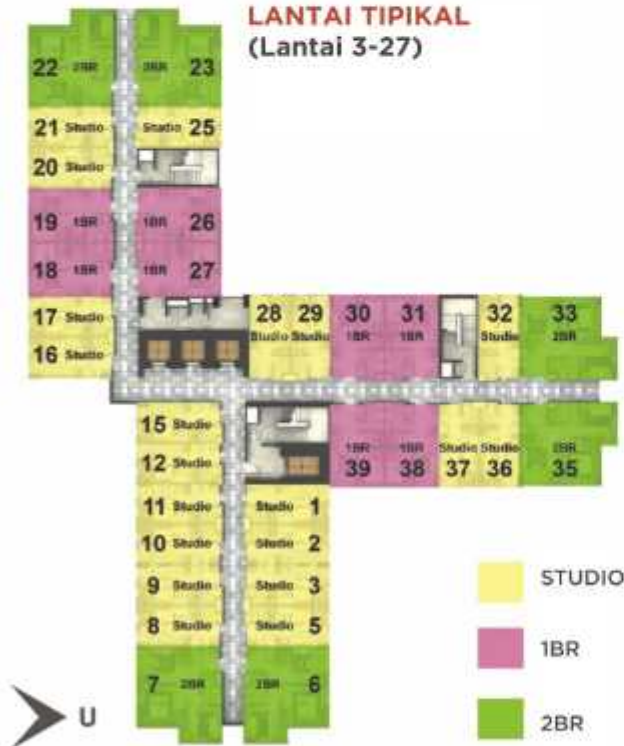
LANTAI TIPIKAL
(Lantai 3-27)

22 2BR
2BR 23
21 Studio
Studio 25
20 Studio
19 1BR
1BR 26
18 1BR
1BR 27
17 Studio
16 Studio
28 Studio
29 Studio
30 1BR
31 1BR
32 Studio
33 2BR
15 Studio
12 Studio
1BR 39
1BR 38
Studio 37
Studio 36
2BR 35
11 Studio
Studio 1
10 Studio
Studio 2
9 Studio
Studio 3
8 Studio
Studio 5
7 2BR
2BR 6

U

STUDIO
1BR
2BR